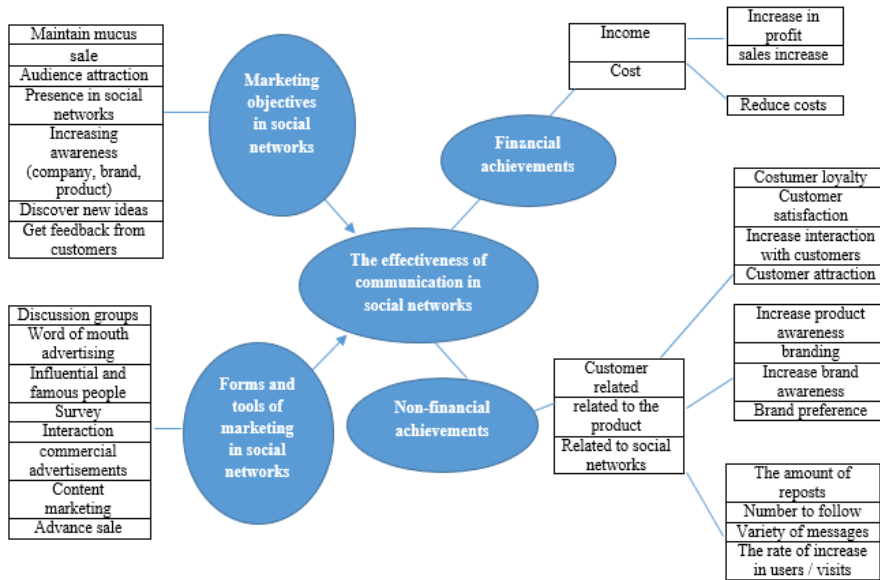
| Maintain mucus |
|---|
| sale |
| Audience attraction |
| Presence in social networks |
| Increasing awareness (company, brand, product) |
| Discover new ideas |
| Get feedback from customers |

Marketing objectives in social networks

| Income |
|---|
| Cost |

| Increase in profit |
|---|
| sales increase |

| Reduce costs |
|---|

Financial achievements

The effectiveness of communication in social networks

| Costumer loyalty |
|---|
| Customer satisfaction |
| Increase interaction with customers |
| Customer attraction |

| Discussion groups |
|---|
| Word of mouth advertising |
| Influential and famous people |
| Survey |
| Interaction |
| commercial advertisements |
| Content marketing |
| Advance sale |

Forms and tools of marketing in social networks

Non-financial achievements

| Customer related |
|---|
| related to the product |
| Related to social networks |

| Increase product awareness |
|---|
| branding |
| Increase brand awareness |
| Brand preference |

| The amount of reposts |
|---|
| Number to follow |
| Variety of messages |
| The rate of increase in users / visits |